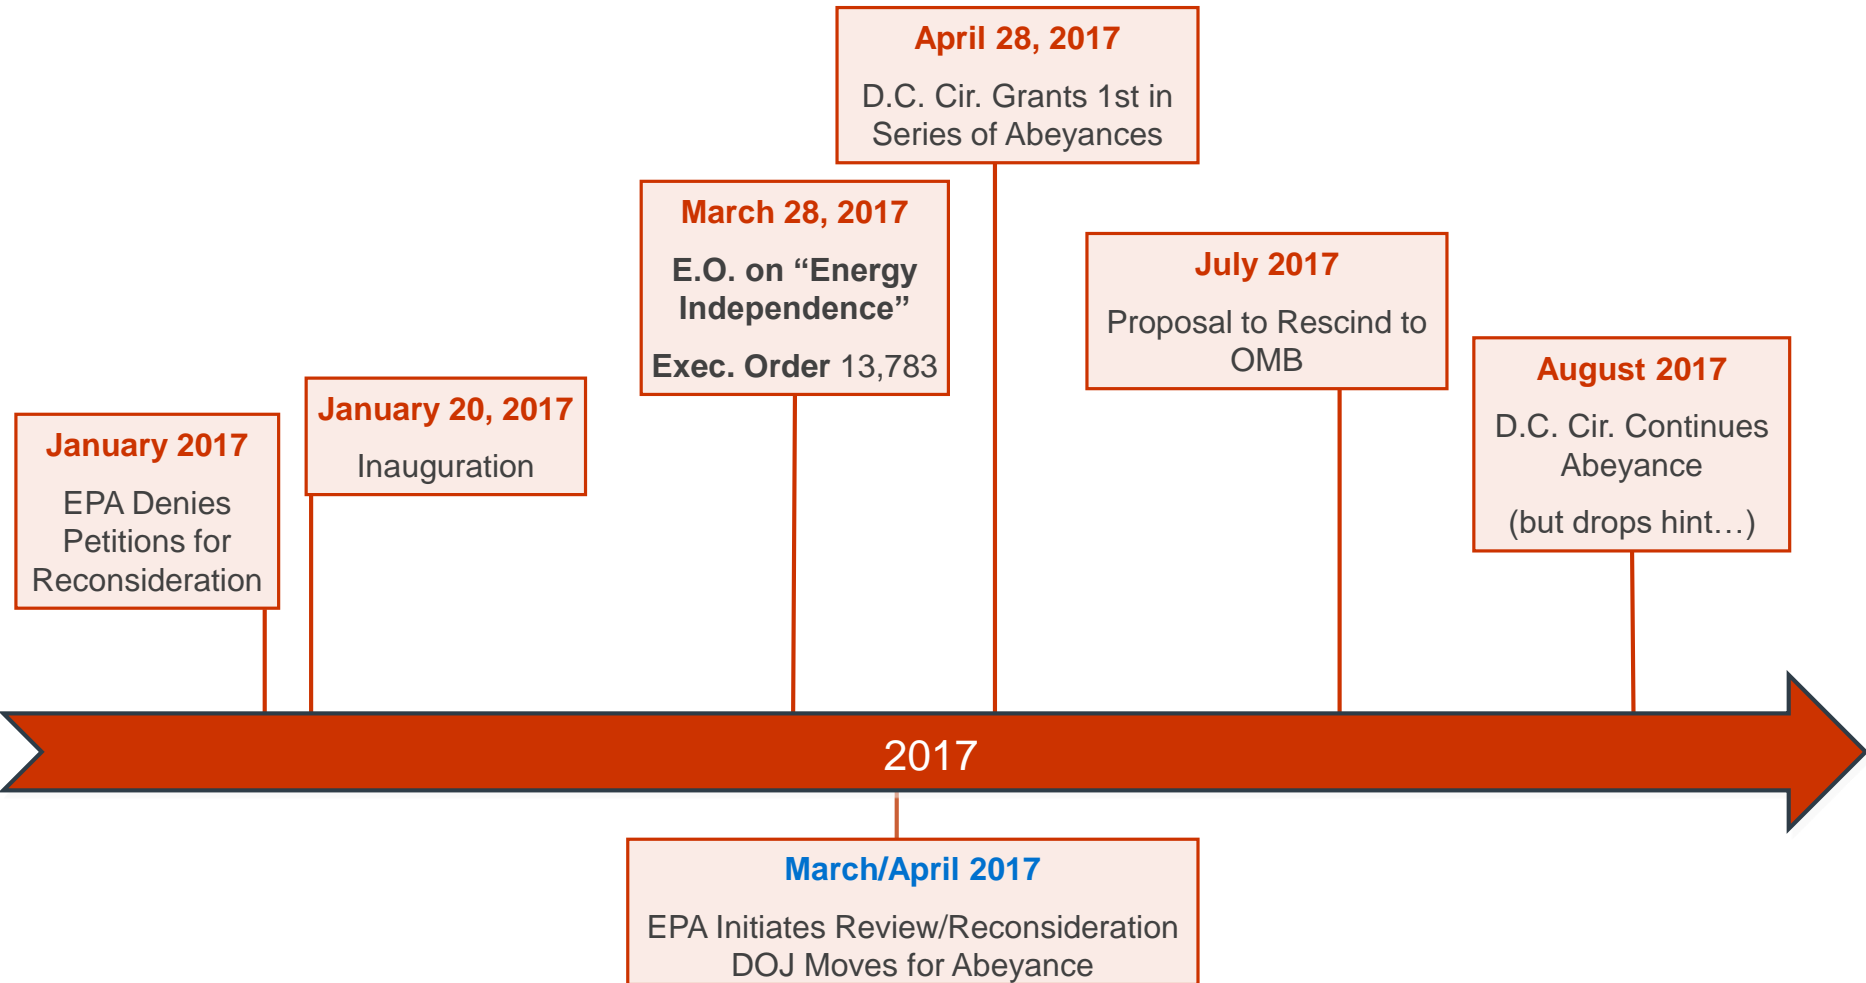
January 2017

EPA Denies Petitions for Reconsideration

January 20, 2017

Inauguration

March 28, 2017

E.O. on "Energy Independence"

Exec. Order 13,783

April 28, 2017

D.C. Cir. Grants 1st in Series of Abeyances

July 2017

Proposal to Rescind to OMB

August 2017

D.C. Cir. Continues Abeyance

(but drops hint…)

2017

March/April 2017

EPA Initiates Review/Reconsideration
DOJ Moves for Abeyance